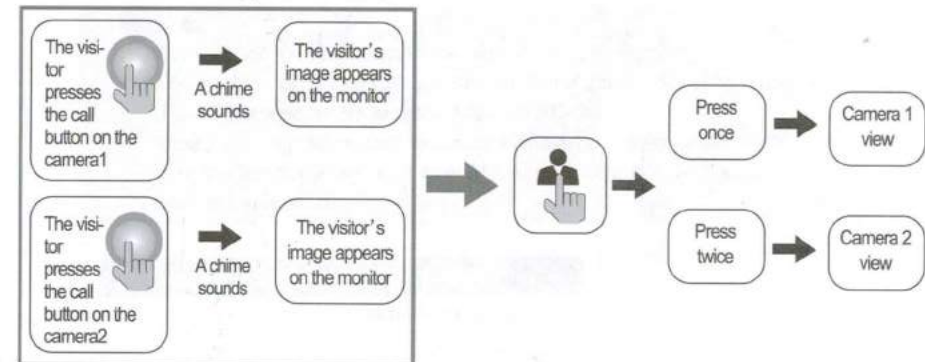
The visitor presses the call button on the camera1

A chime sounds

The visitor's image appears on the monitor

The visitor presses the call button on the camera2

A chime sounds

The visitor's image appears on the monitor

Press once

Camera 1 view

Press twice

Camera 2 view